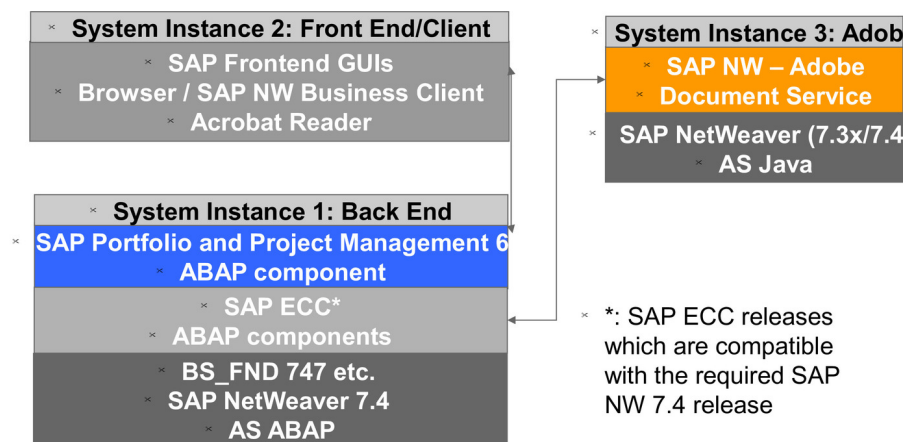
System Instance 2: Front End/Client

SAP Frontend GUIs
Browser / SAP NW Business Client
Acrobat Reader

System Instance 3: Adob

SAP NW – Adobe
Document Service

SAP NetWeaver (7.3x/7.4
AS Java

System Instance 1: Back End

SAP Portfolio and Project Management 6
ABAP component

SAP ECC*
ABAP components

BS_FND 747 etc.
SAP NetWeaver 7.4
AS ABAP

*: SAP ECC releases which are compatible with the required SAP NW 7.4 release